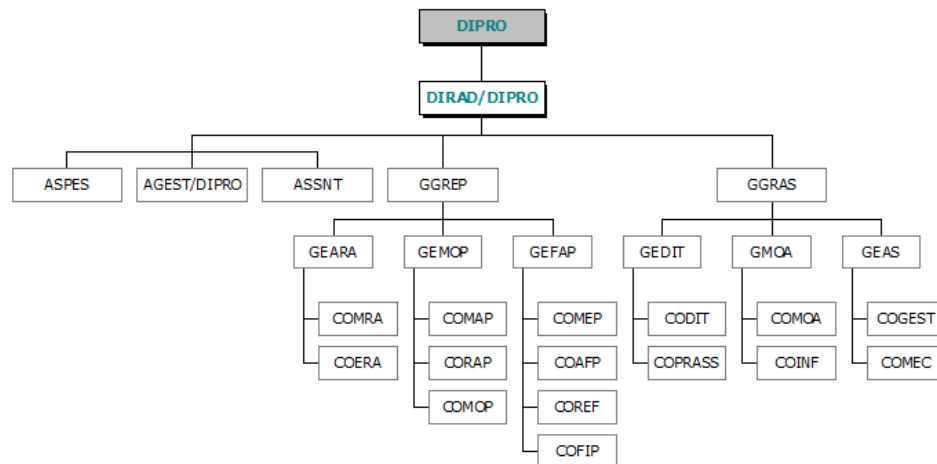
DIPRO

DIRAD/DIPRO

ASPES

AGEST/DIPRO

ASSNT

GGREP

GEARA

COMRA

COERA

GEMOP

COMAP

CORAP

COMOP

GEFAP

COMEP

COAFP

COREF

COFIP

GGRAS

GEDIT

CODIT

COPRASS

GMOA

COMOA

COINF

GEAS

COGEST

COMEC